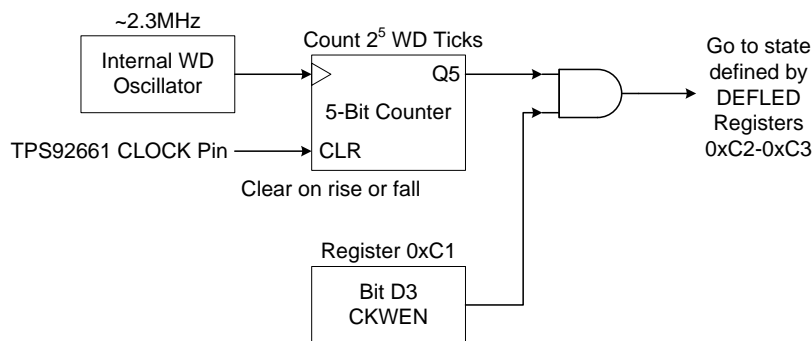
~2.3MHz

Internal WD Oscillator

Count $2^5$ WD Ticks

Q5

5-Bit Counter

TPS92661 CLOCK Pin

CLR

Clear on rise or fall

Go to state defined by DEFLED Registers 0xC2-0xC3

Register 0xC1

Bit D3 CKWEN